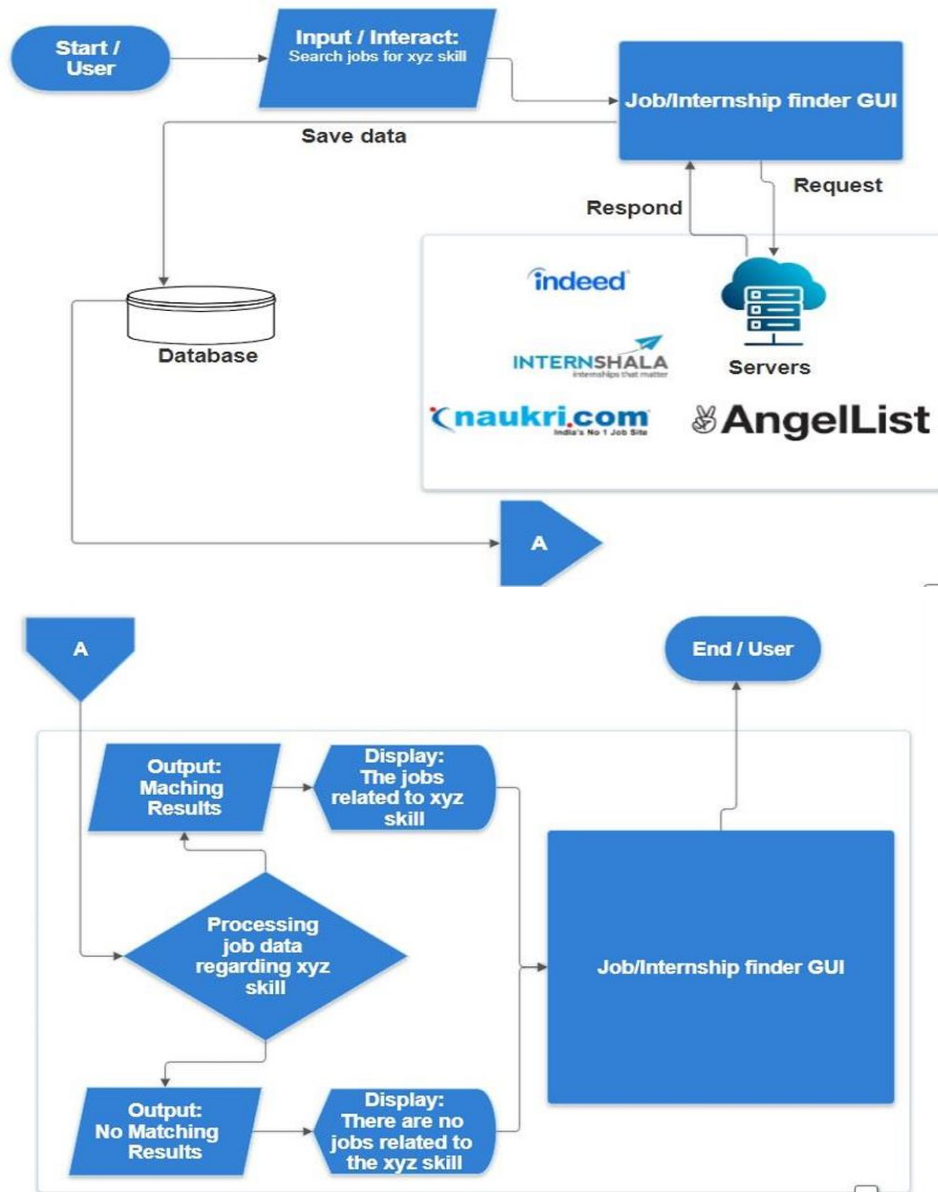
Start / User

Input / Interact: Search jobs for xyz skill

Job/Internship finder GUI

Save data

Request

Respond

indeed

INTERNSHALA
internships that matter

Servers

naukri.com
India's No.1 Job Site

AngelList

Database

A

A

End / User

Output: Maching Results

Display: The jobs related to xyz skill

Processing job data regarding xyz skill

Job/Internship finder GUI

Output: No Matching Results

Display: There are no jobs related to the xyz skill